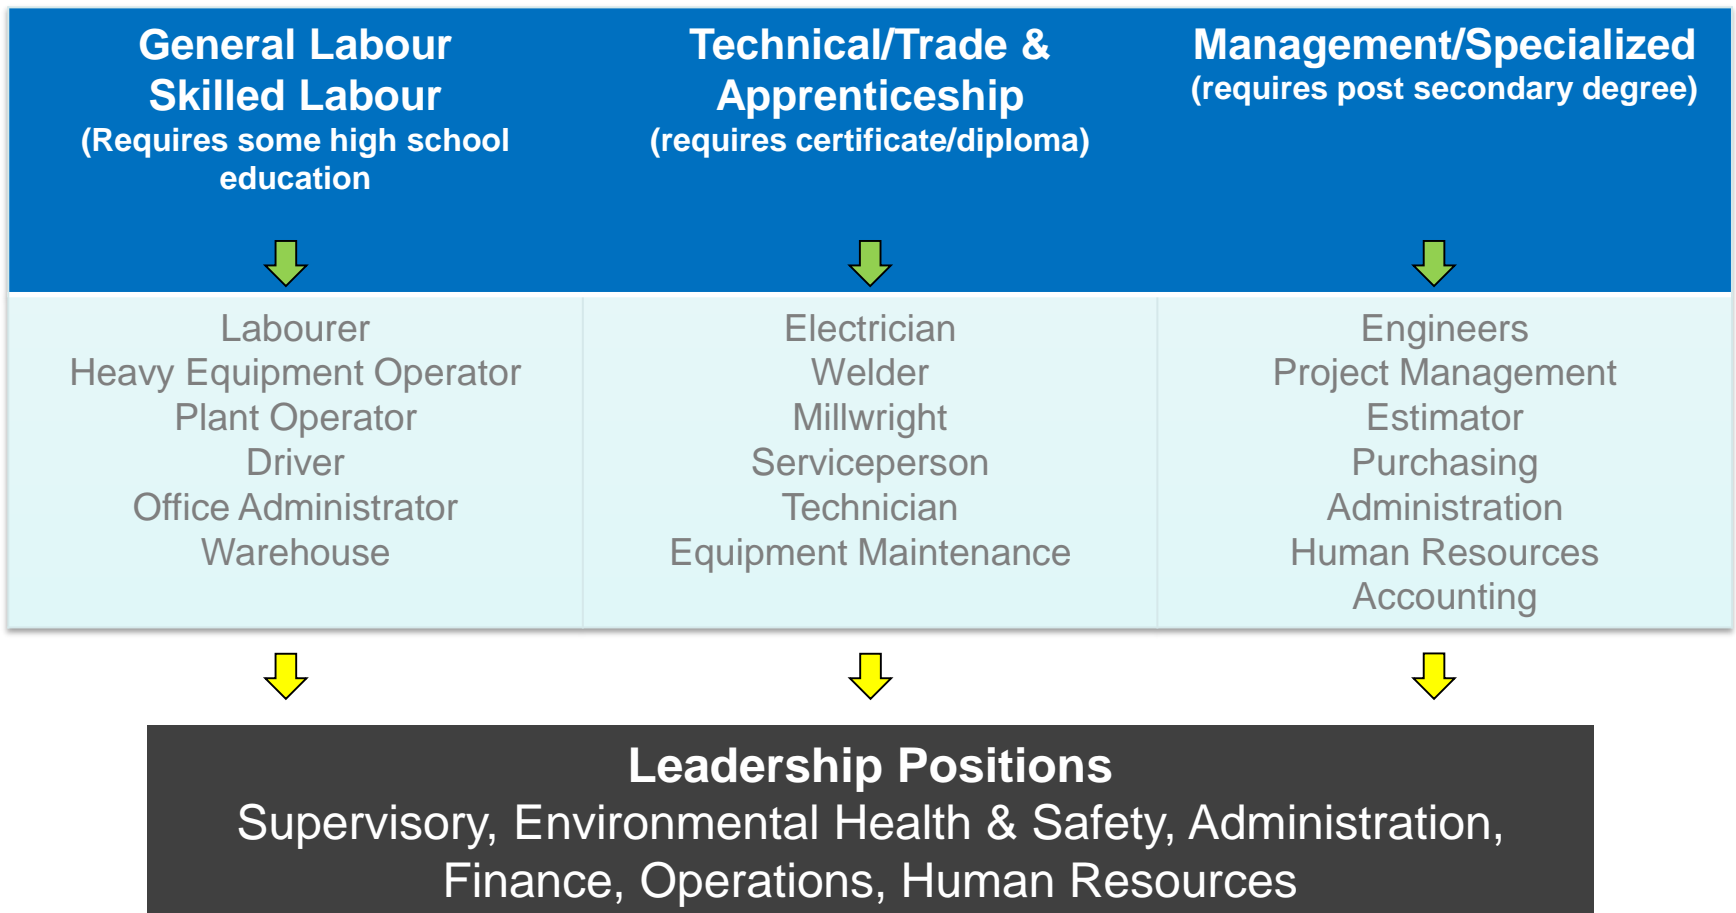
| General Labour Skilled Labour (Requires some high school education | Technical/Trade & Apprenticeship (requires certificate/diploma) | Management/Specialized (requires post secondary degree) |
|---|---|---|
| Labourer<br>Heavy Equipment Operator<br>Plant Operator<br>Driver<br>Office Administrator<br>Warehouse | Electrician<br>Welder<br>Millwright<br>Serviceperson<br>Technician<br>Equipment Maintenance | Engineers<br>Project Management<br>Estimator<br>Purchasing<br>Administration<br>Human Resources<br>Accounting |

Leadership Positions
Supervisory, Environmental Health & Safety, Administration, Finance, Operations, Human Resources